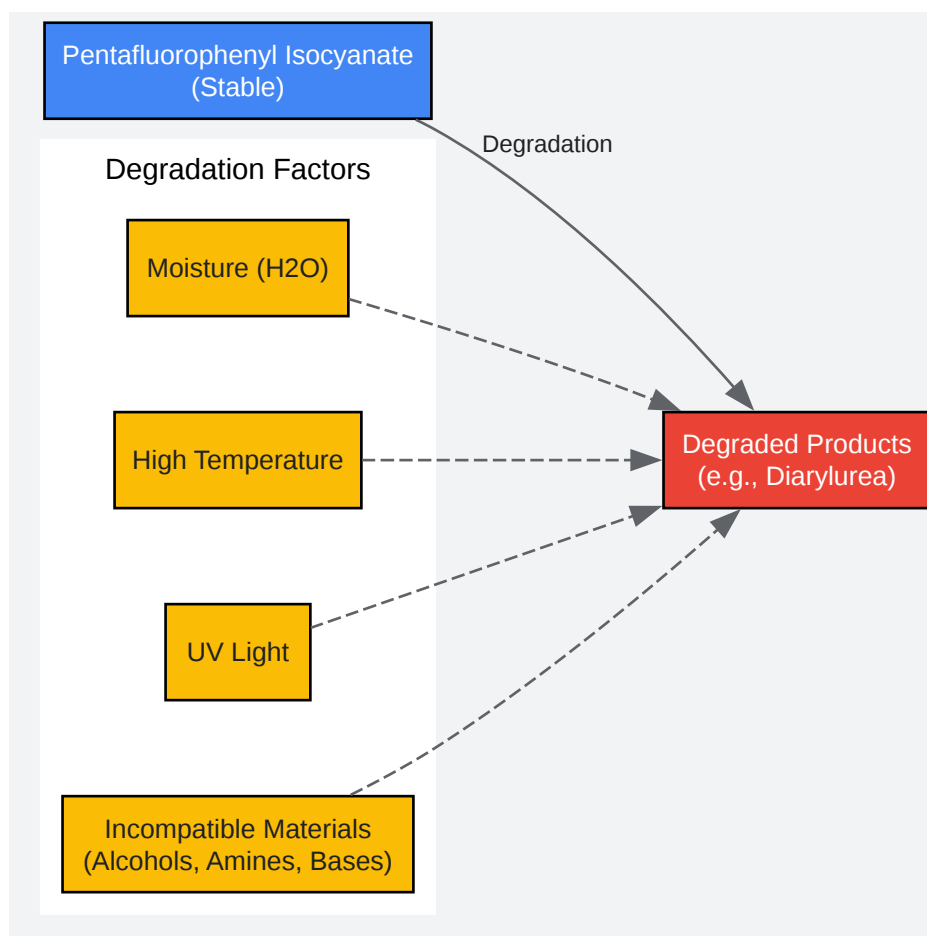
Pentafluorophenyl Isocyanate
(Stable)

Degradation

Degradation Factors

Moisture (H2O)

High Temperature

UV Light

Incompatible Materials
(Alcohols, Amines, Bases)

Degraded Products
(e.g., Diarylurea)